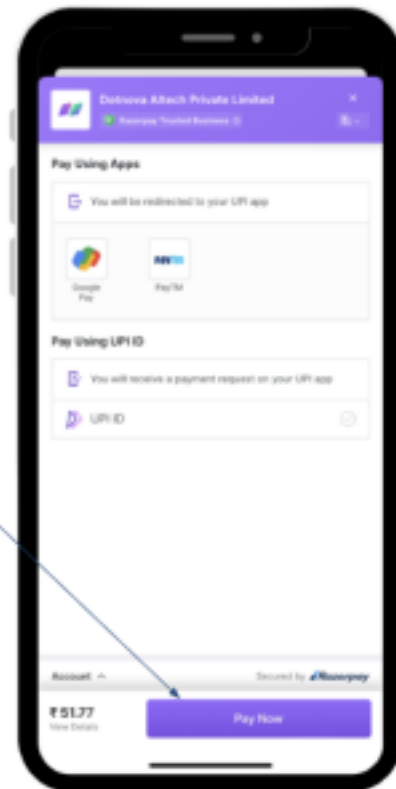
Dotnova Altech Private Limited
Razorpay Trusted Business

Pay Using Apps

You will be redirected to your UPI app

Google Pay

PayTM

Pay Using UPI ID

You will receive a payment request on your UPI app

UPI ID

Account

Secured by Razorpay

₹51.77
View Details

Pay Now